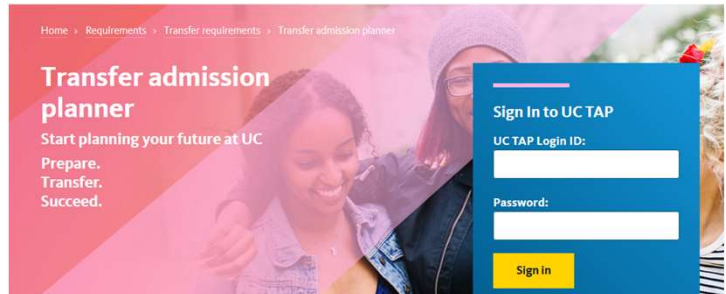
Home › Requirements › Transfer requirements › Transfer admission planner

Transfer admission planner

Start planning your future at UC

Prepare.
Transfer.
Succeed.

Sign In to UC TAP

UC TAP Login ID:

Password:

Sign in